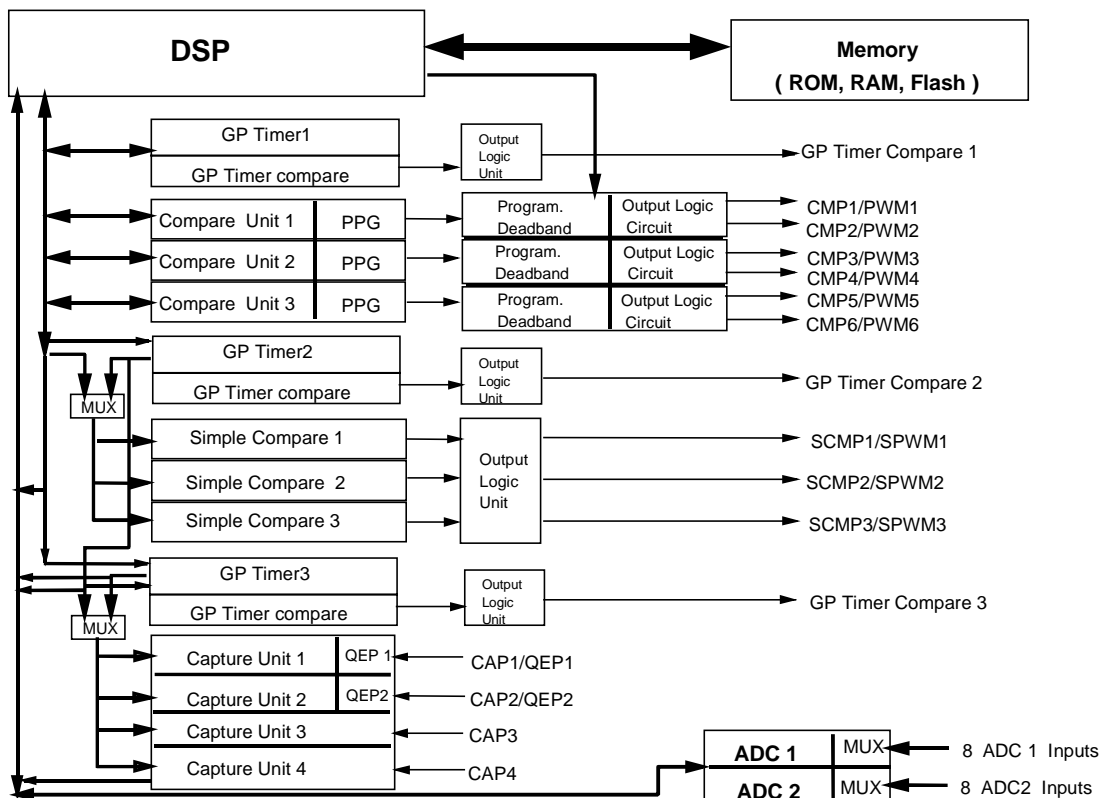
DSP

Memory
( ROM, RAM, Flash )

GP Timer1
GP Timer compare
Output Logic Unit
GP Timer Compare 1

Compare Unit 1
PPG
Program. Deadband
Output Logic Circuit
CMP1/PWM1
CMP2/PWM2

Compare Unit 2
PPG
Program. Deadband
Output Logic Circuit
CMP3/PWM3
CMP4/PWM4

Compare Unit 3
PPG
Program. Deadband
Output Logic Circuit
CMP5/PWM5
CMP6/PWM6

GP Timer2
GP Timer compare
MUX
Output Logic Unit
GP Timer Compare 2

Simple Compare 1
Simple Compare 2
Simple Compare 3
Output Logic Unit
SCMP1/SPWM1
SCMP2/SPWM2
SCMP3/SPWM3

GP Timer3
GP Timer compare
MUX
Output Logic Unit
GP Timer Compare 3

Capture Unit 1
QEP 1
CAP1/QEP1
Capture Unit 2
QEP2
CAP2/QEP2
Capture Unit 3
CAP3
Capture Unit 4
CAP4

ADC 1
MUX
8 ADC 1 Inputs
ADC 2
MUX
8 ADC2 Inputs